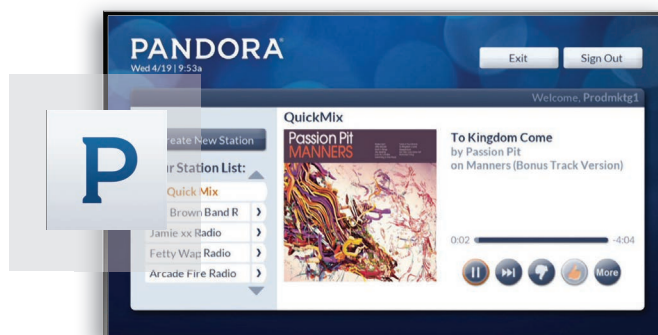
PANDORA®
Wed 4/19 | 9:53a

Exit
Sign Out

Welcome, Prodmktg1

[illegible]reate New Station
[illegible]r Station List:
Quick Mix
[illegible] Brown Band R
Jamie xx Radio
Fetty Wap Radio
Arcade Fire Radio

QuickMix

Passion Pit
MANNERS

To Kingdom Come
by Passion Pit
on Manners (Bonus Track Version)

0:02
-4:04

More

P